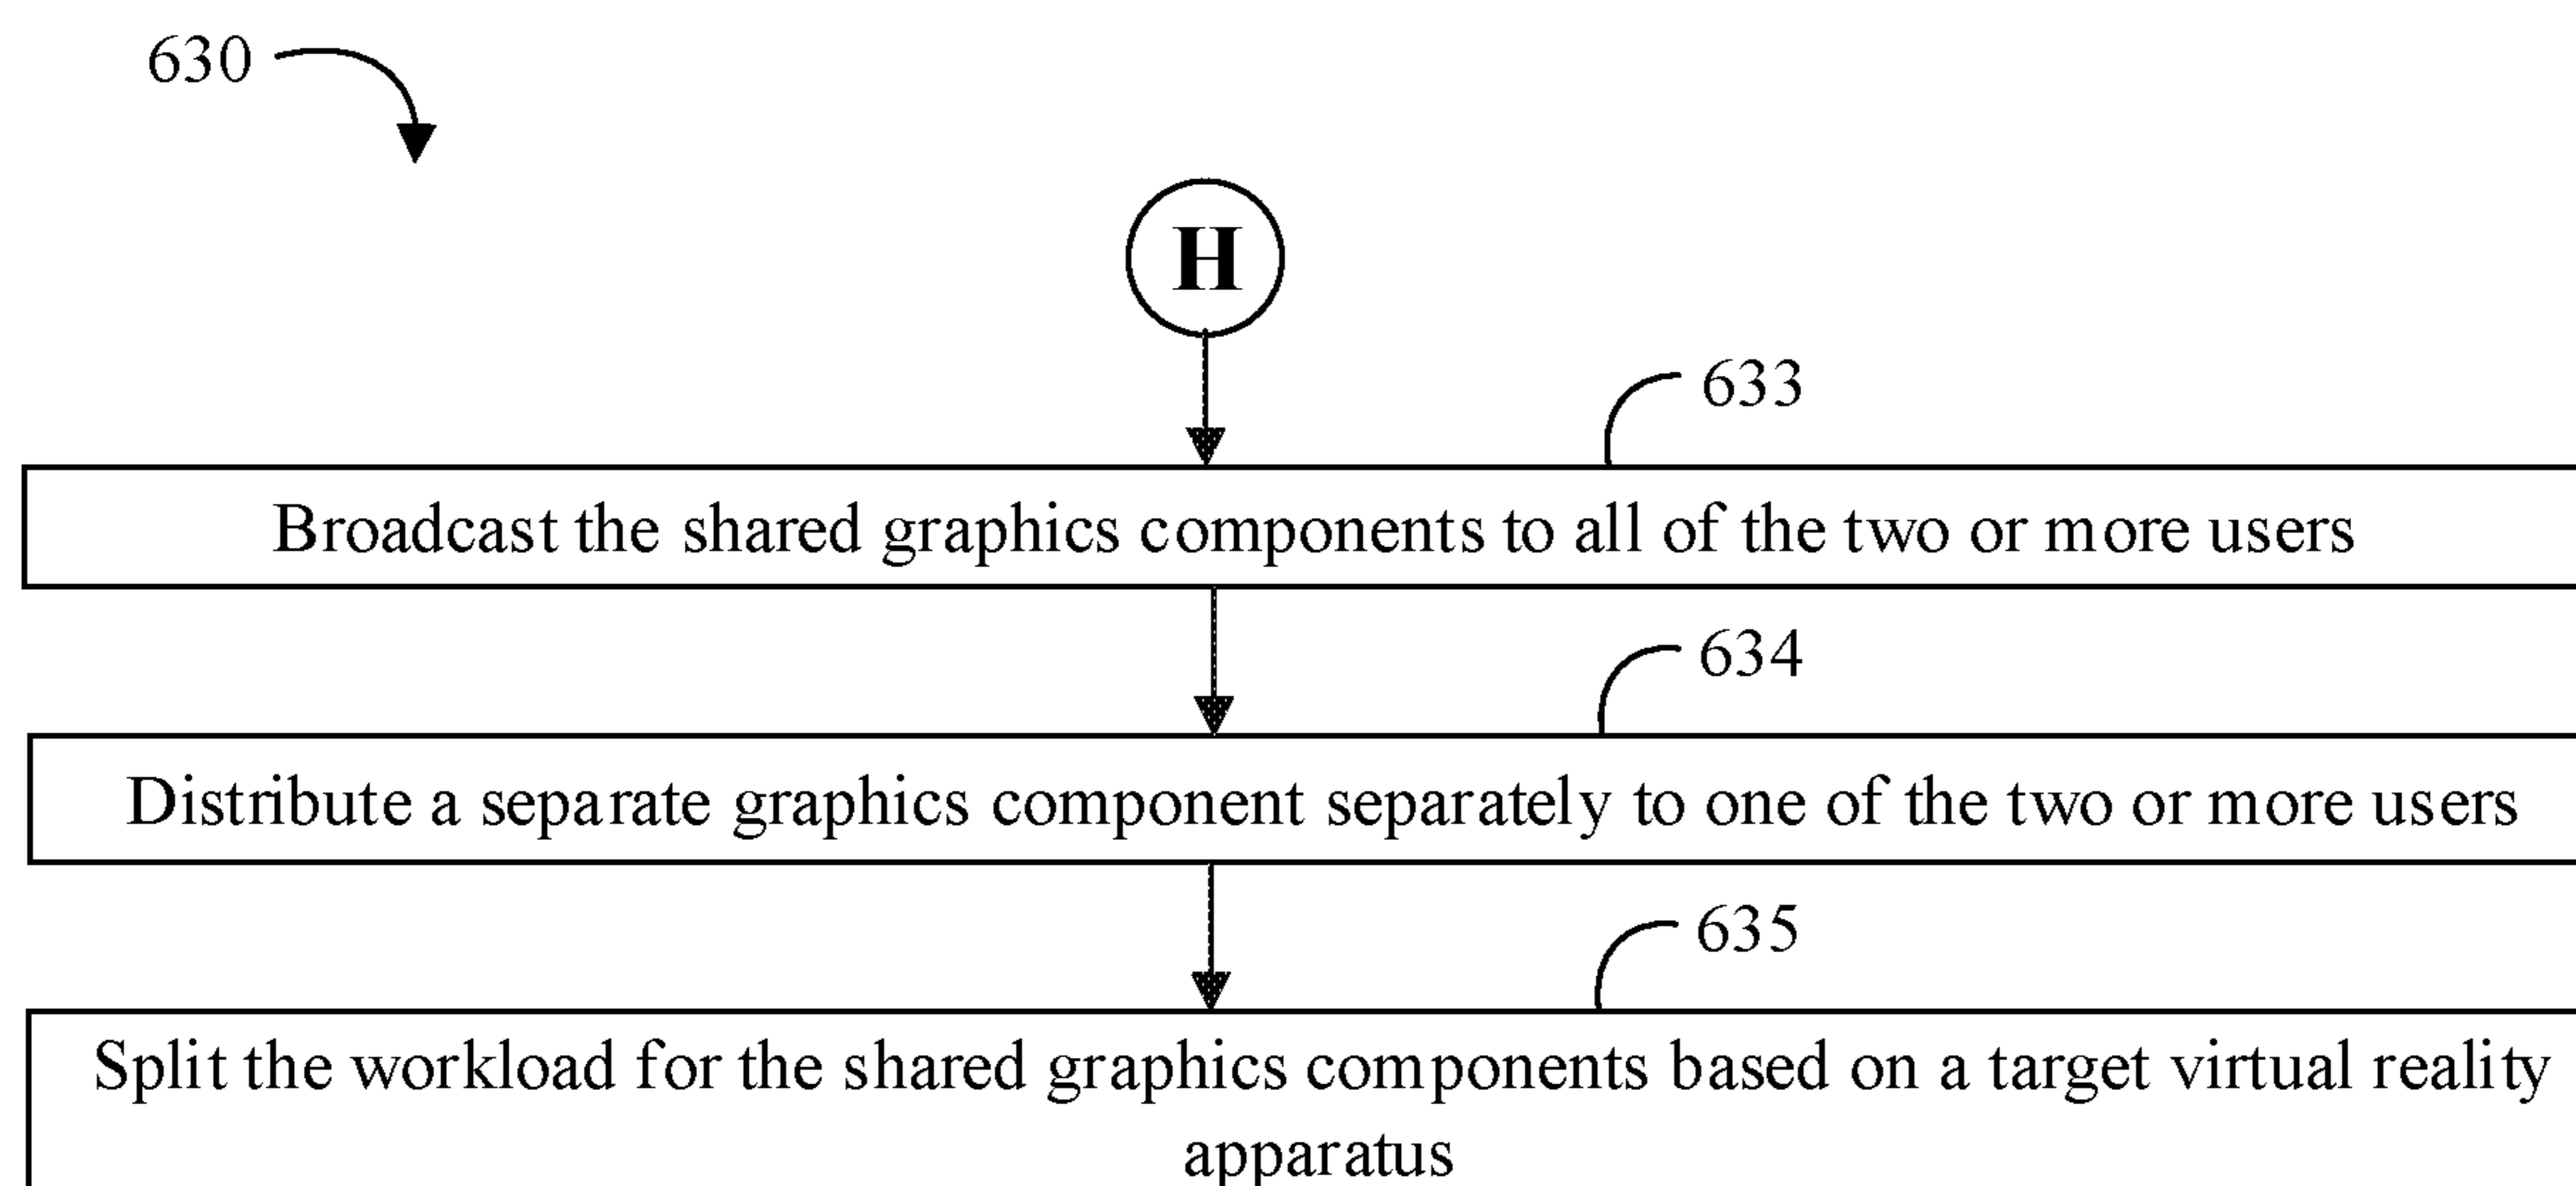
630

H

633

Broadcast the shared graphics components to all of the two or more users

634

Distribute a separate graphics component separately to one of the two or more users

635

Split the workload for the shared graphics components based on a target virtual reality apparatus